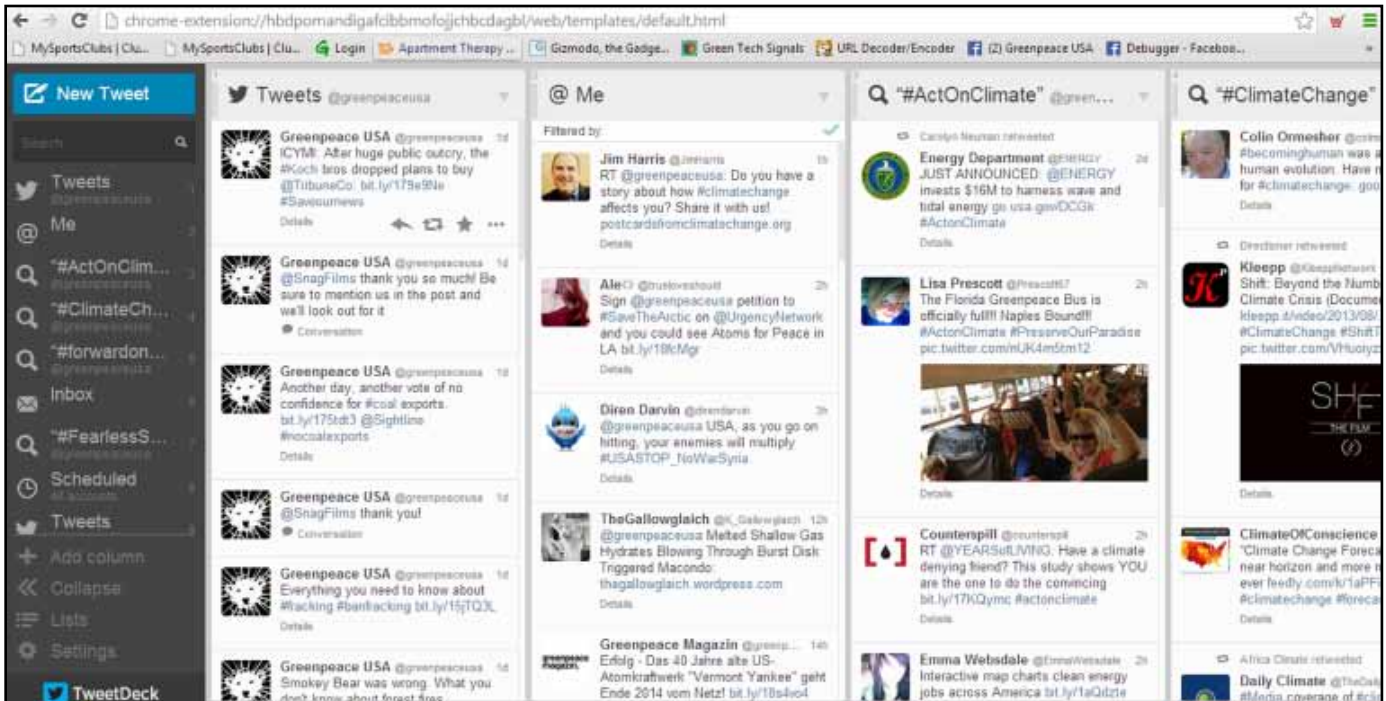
chrome-extension://hbdpomandigafcibbmofojjchbcdagbl/web/templates/default.html

MySportsClubs | Clu... MySportsClubs | Clu... Login Apartment Therapy ... Gizmodo, the Gadge... Green Tech Signals URL Decoder/Encoder (2) Greenpeace USA Debugger - Faceboo...

New Tweet

Search

Tweets @greenpeaceusa
Me
"#ActOnClim...
"#ClimateCh...
"#forwardon...
Inbox
"#FearlessS...
Scheduled
All accounts
Tweets
Add column
Collapse
Lists
Settings
TweetDeck

Tweets @greenpeaceusa

Greenpeace USA @greenpeaceusa 1d
ICYMI: After huge public outcry, the #Koch bros dropped plans to buy @TribuneCo: bit.ly/179e9Ne #Saveournews
Details

Greenpeace USA @greenpeaceusa 1d
@SnagFilms thank you so much! Be sure to mention us in the post and we'll look out for it
Conversation

Greenpeace USA @greenpeaceusa 1d
Another day, another vote of no confidence for #coal exports. bit.ly/175tdt3 @Sightline #nocoalexports
Details

Greenpeace USA @greenpeaceusa 1d
@SnagFilms thank you!
Conversation

Greenpeace USA @greenpeaceusa 1d
Everything you need to know about #fracking #banfracking bit.ly/15jTQ3L
Details

Greenpeace USA @greenpeaceusa 1d
Smokey Bear was wrong. What you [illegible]

@ Me

Filtered by:

Jim Harris @JimHarris 1h
RT @greenpeaceusa: Do you have a story about how #climatechange affects you? Share it with us! postcardsfromclimatechange.org
Details

Ale @trueloveshould 2h
Sign @greenpeaceusa petition to #SaveTheArctic on @UrgencyNetwork and you could see Atoms for Peace in LA bit.ly/18fcMgr
Details

Diren Darvin @direndarvin 3h
@greenpeaceusa USA, as you go on hitting, your enemies will multiply #USASTOP_NoWarSyria
Details

TheGallowglaich @K_Gallowglaich 12h
@greenpeaceusa Melted Shallow Gas Hydrates Blowing Through Burst Disk Triggered Macondo: thegallowglaich.wordpress.com
Details

Greenpeace Magazin @greenp... 14h
Erfolg - Das 40 Jahre alte US-Atomkraftwerk "Vermont Yankee" geht Ende 2014 vom Netz! bit.ly/18s4vo4

"#ActOnClimate" @green...

Carolyn Neuman retweeted
Energy Department @ENERGY 2d
JUST ANNOUNCED: @ENERGY invests $16M to harness wave and tidal energy go.usa.gov/DCGk #ActonClimate
Details

Lisa Prescott @Prescott67 2h
The Florida Greenpeace Bus is officially full!!! Naples Bound!!! #ActonClimate #PreserveOurParadise pic.twitter.com/nUK4m5tm12
Details

Counterspill @counterspill 2h
RT @YEARSofLIVING: Have a climate denying friend? This study shows YOU are the one to do the convincing bit.ly/17KQymc #actonclimate
Details

Emma Websdale @EmmaWebsdale 2h
Interactive map charts clean energy jobs across America bit.ly/1aQdz1e

"#ClimateChange"

Colin Ormesher @colin
#becominghuman was a human evolution. Have n for #climatechange. goo
Details

Direcfarmer retweeted
Kleepp @KleeppNetwork
Shift: Beyond the Numb Climate Crisis (Docume kleepp.tv/video/2013/08/ #ClimateChange #ShiftT pic.twitter.com/VHuoiyz

SHIFT
THE FILM

Details

ClimateOfConscience
"Climate Change Foreca near horizon and more ever feedly.com/k/1aPF #climatechange #foreca
Details

Africa Climate retweeted
Daily Climate @TheDaily
#Media coverage of